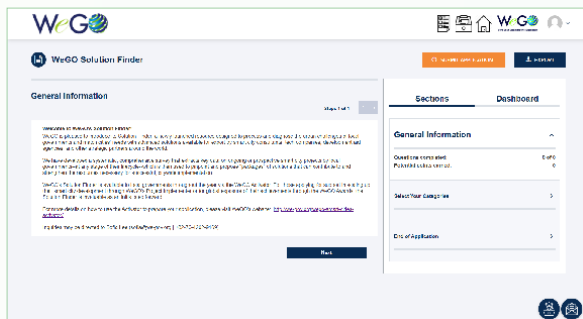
WeGO

WeGO

WeGO Solution Finder

General Information

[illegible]

Welcome to the WeGO Solution Finder!

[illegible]

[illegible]

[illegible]

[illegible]

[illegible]

Next

Sections

Dashboard

General Information

Questions completed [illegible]

Published solutions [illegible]

Select Your Categories

End of Application